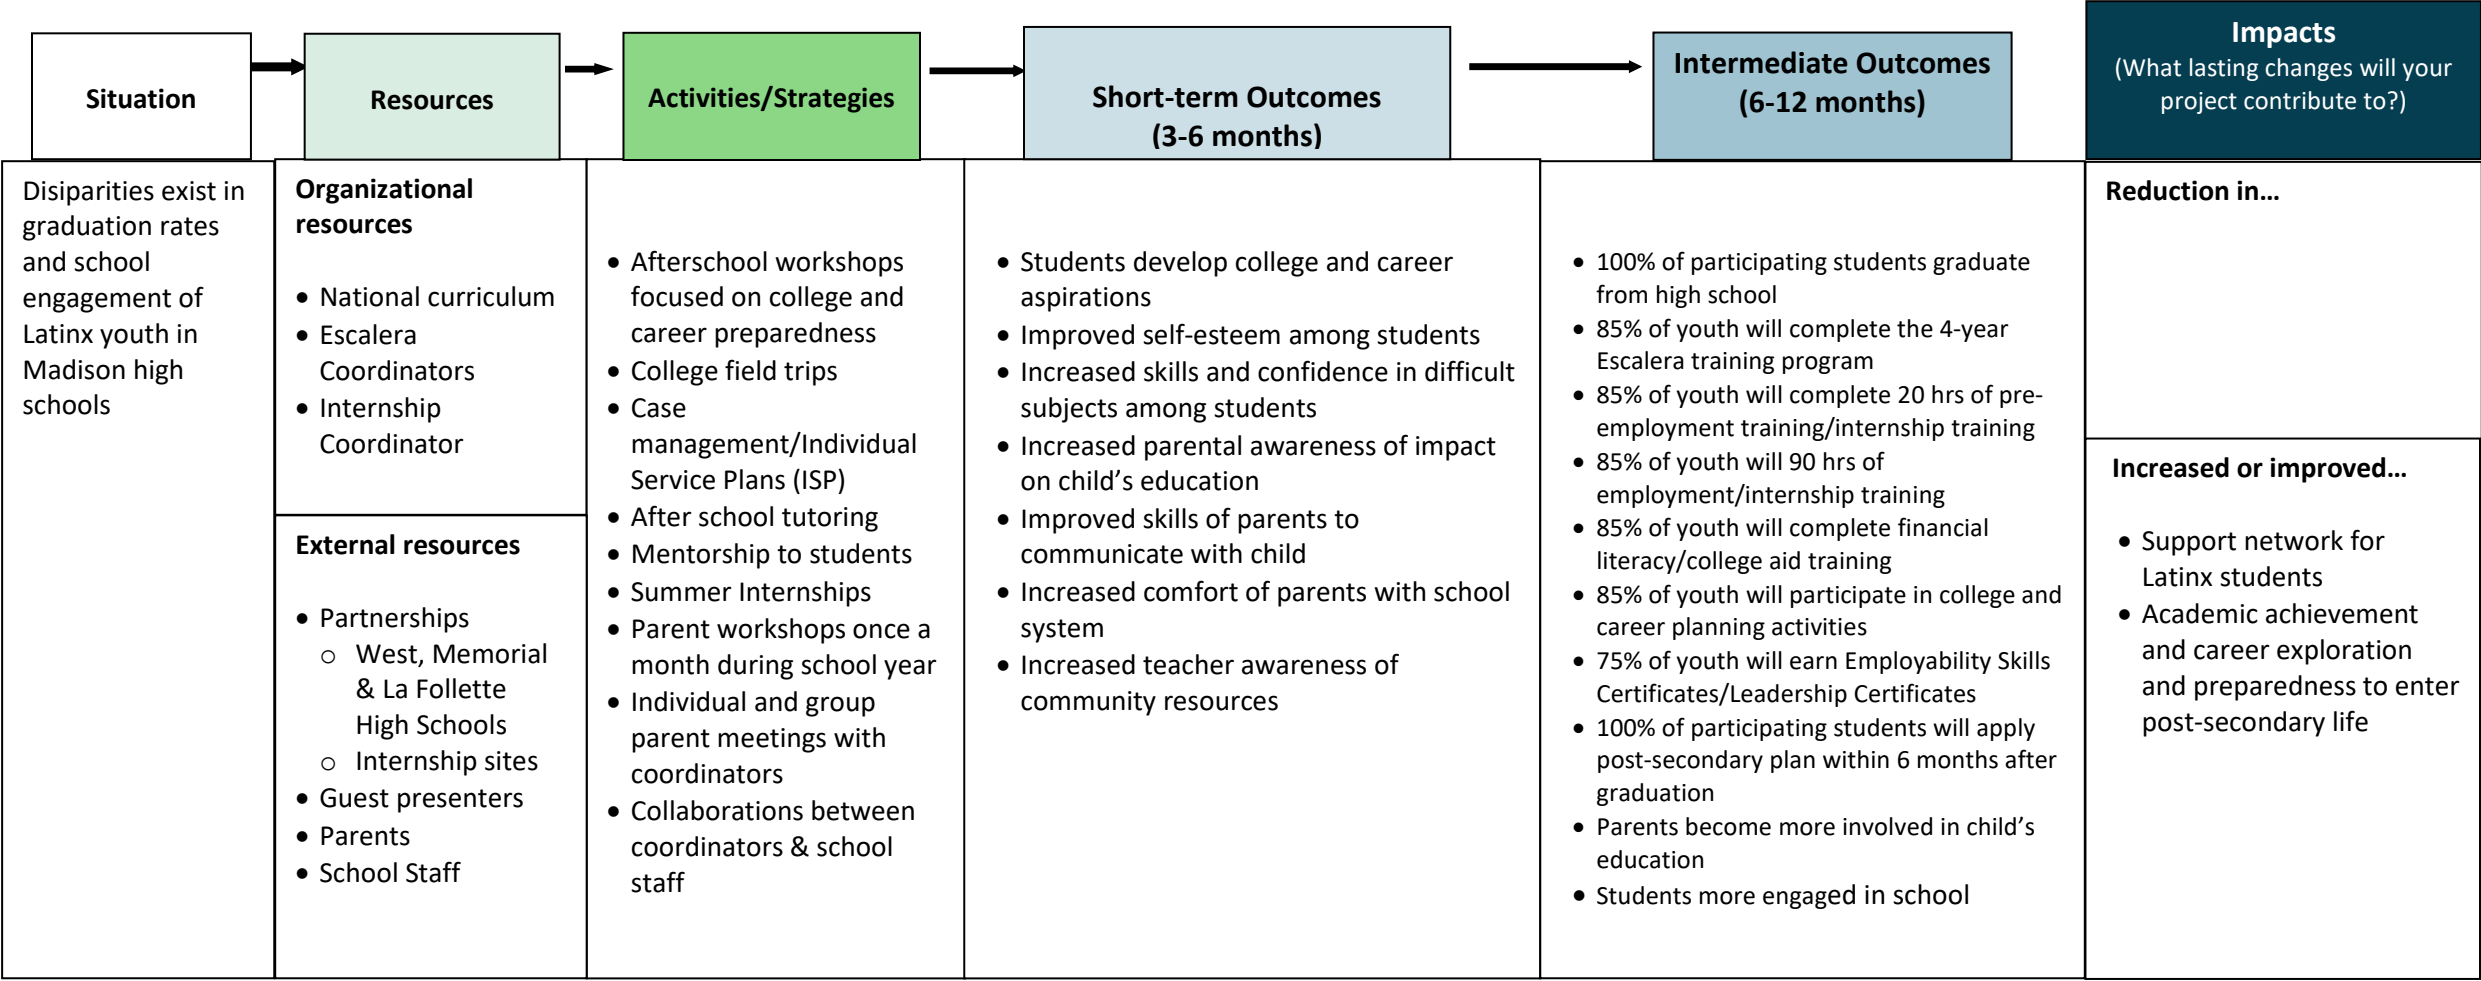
Situation

Resources

Activities/Strategies

Short-term Outcomes (3-6 months)

Intermediate Outcomes (6-12 months)

Impacts (What lasting changes will your project contribute to?)

Disparities exist in graduation rates and school engagement of Latinx youth in Madison high schools

Organizational resources

- National curriculum
- Escalera Coordinators
- Internship Coordinator

External resources

- Partnerships
  - West, Memorial & La Follette High Schools
  - Internship sites
- Guest presenters
- Parents
- School Staff

- Afterschool workshops focused on college and career preparedness
- College field trips
- Case management/Individual Service Plans (ISP)
- After school tutoring
- Mentorship to students
- Summer Internships
- Parent workshops once a month during school year
- Individual and group parent meetings with coordinators
- Collaborations between coordinators & school staff

- Students develop college and career aspirations
- Improved self-esteem among students
- Increased skills and confidence in difficult subjects among students
- Increased parental awareness of impact on child's education
- Improved skills of parents to communicate with child
- Increased comfort of parents with school system
- Increased teacher awareness of community resources

- 100% of participating students graduate from high school
- 85% of youth will complete the 4-year Escalera training program
- 85% of youth will complete 20 hrs of pre-employment training/internship training
- 85% of youth will 90 hrs of employment/internship training
- 85% of youth will complete financial literacy/college aid training
- 85% of youth will participate in college and career planning activities
- 75% of youth will earn Employability Skills Certificates/Leadership Certificates
- 100% of participating students will apply post-secondary plan within 6 months after graduation
- Parents become more involved in child's education
- Students more engaged in school

Reduction in…

Increased or improved…

- Support network for Latinx students
- Academic achievement and career exploration and preparedness to enter post-secondary life